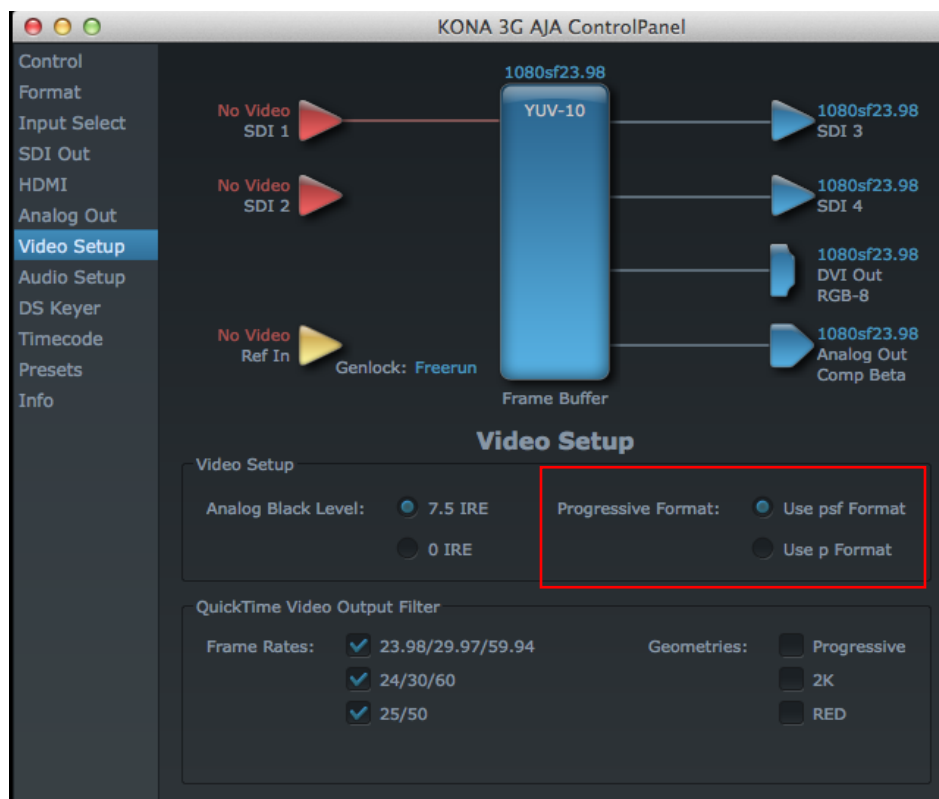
KONA 3G AJA ControlPanel

Control
Format
Input Select
SDI Out
HDMI
Analog Out
Video Setup
Audio Setup
DS Keyer
Timecode
Presets
Info

1080sf23.98
YUV-10

No Video
SDI 1

No Video
SDI 2

No Video
Ref In

Genlock: Freerun

Frame Buffer

1080sf23.98
SDI 3

1080sf23.98
SDI 4

1080sf23.98
DVI Out
RGB-8

1080sf23.98
Analog Out
Comp Beta

Video Setup

Video Setup

Analog Black Level: 7.5 IRE
0 IRE

Progressive Format: Use psf Format
Use p Format

QuickTime Video Output Filter

Frame Rates: 23.98/29.97/59.94
24/30/60
25/50

Geometries: Progressive
2K
RED